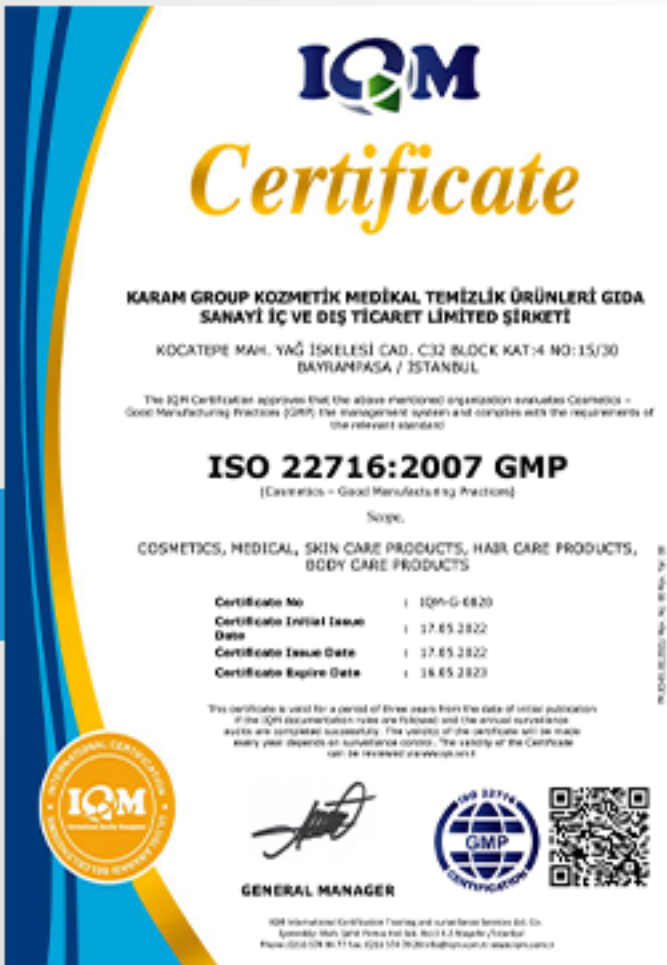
IQM

Certificate

KARAM GROUP KOZMETİK MEDİKAL TEMİZLİK ÜRÜNLERİ GIDA SANAYİ İÇ VE DIŞ TİCARET LİMİTED ŞİRKETİ

KOCATEPE MAH. YAĞ İSKELESİ CAD. C32 BLOCK KAT:4 NO:15/30 BAYRAMPAŞA / İSTANBUL

The IQM Certification approves that the above mentioned organization evaluates Cosmetics – Good Manufacturing Practices (GMP) the management system and complies with the requirements of the relevant standard

ISO 22716:2007 GMP
(Cosmetics – Good Manufacturing Practices)

Scope;

COSMETICS, MEDICAL, SKIN CARE PRODUCTS, HAIR CARE PRODUCTS, BODY CARE PRODUCTS

| | | |
|---|---|---|
| Certificate No | : | IQM-G-6820 |
| Certificate Initial Issue Date | : | 17.05.2022 |
| Certificate Issue Date | : | 17.05.2022 |
| Certificate Expire Date | : | 16.05.2023 |

This certificate is valid for a period of three years from the date of initial publication if the IQM documentation rules are followed and the annual surveillance audits are completed successfully. The validity of the certificate will be made every year depends on surveillance control. The validity of the Certificate can be reviewed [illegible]

INTERNATIONAL CERTIFICATION IQM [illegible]

GENERAL MANAGER

ISO 22716 GMP CERTIFICATION

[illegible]

IQM International Certification Training and Surveillance Services Ltd. Co. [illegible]
Phone: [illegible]